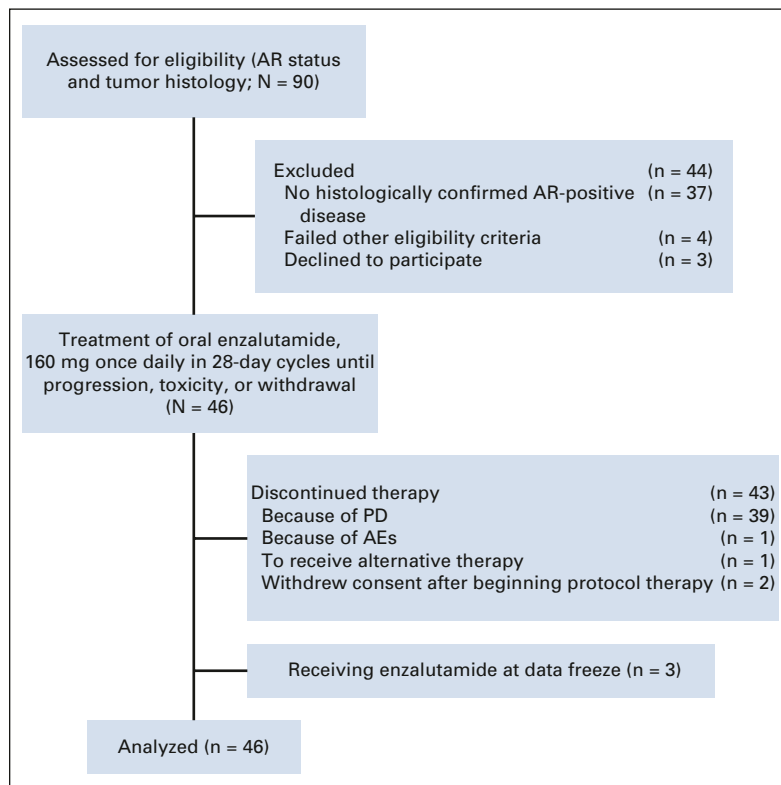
Assessed for eligibility (AR status and tumor histology; N = 90)

Excluded (n = 44)
No histologically confirmed AR-positive disease (n = 37)
Failed other eligibility criteria (n = 4)
Declined to participate (n = 3)

Treatment of oral enzalutamide, 160 mg once daily in 28-day cycles until progression, toxicity, or withdrawal (N = 46)

Discontinued therapy (n = 43)
Because of PD (n = 39)
Because of AEs (n = 1)
To receive alternative therapy (n = 1)
Withdrew consent after beginning protocol therapy (n = 2)

Receiving enzalutamide at data freeze (n = 3)

Analyzed (n = 46)